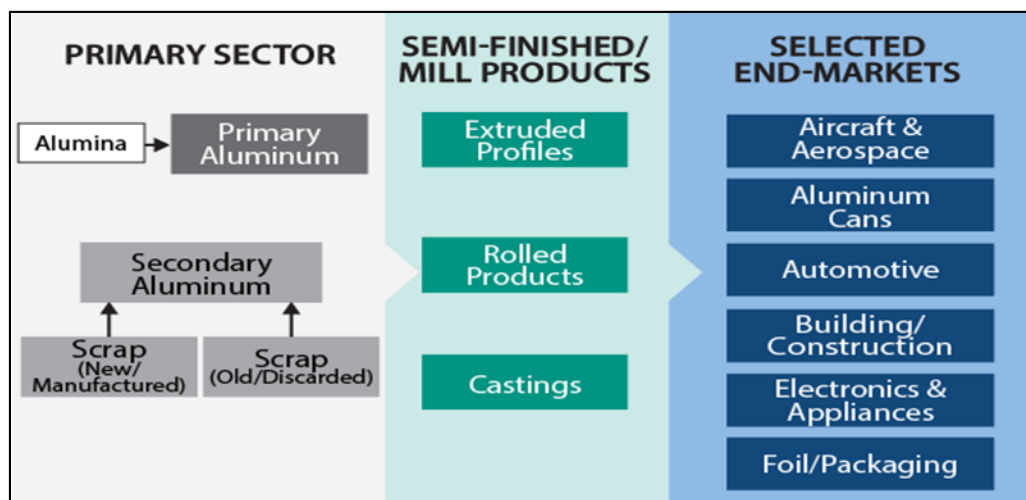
PRIMARY SECTOR

Alumina

Primary Aluminum

Secondary Aluminum

Scrap (New/ Manufactured)

Scrap (Old/Discarded)

SEMI-FINISHED/ MILL PRODUCTS

Extruded Profiles

Rolled Products

Castings

SELECTED END-MARKETS

Aircraft & Aerospace

Aluminum Cans

Automotive

Building/ Construction

Electronics & Appliances

Foil/Packaging